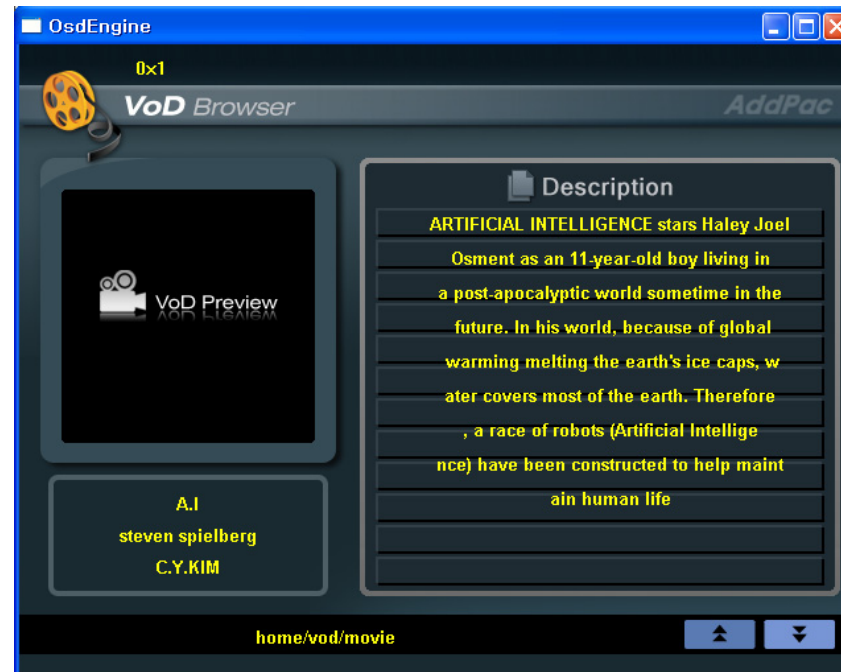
OsdEngine

0x1

VoD Browser

AddPac

VoD Preview

A.I
steven spielberg
C.Y.KIM

Description

ARTIFICIAL INTELLIGENCE stars Haley Joel Osment as an 11-year-old boy living in a post-apocalyptic world sometime in the future. In his world, because of global warming melting the earth's ice caps, w ater covers most of the earth. Therefore , a race of robots (Artificial Intellige nce) have been constructed to help maint ain human life

home/vod/movie